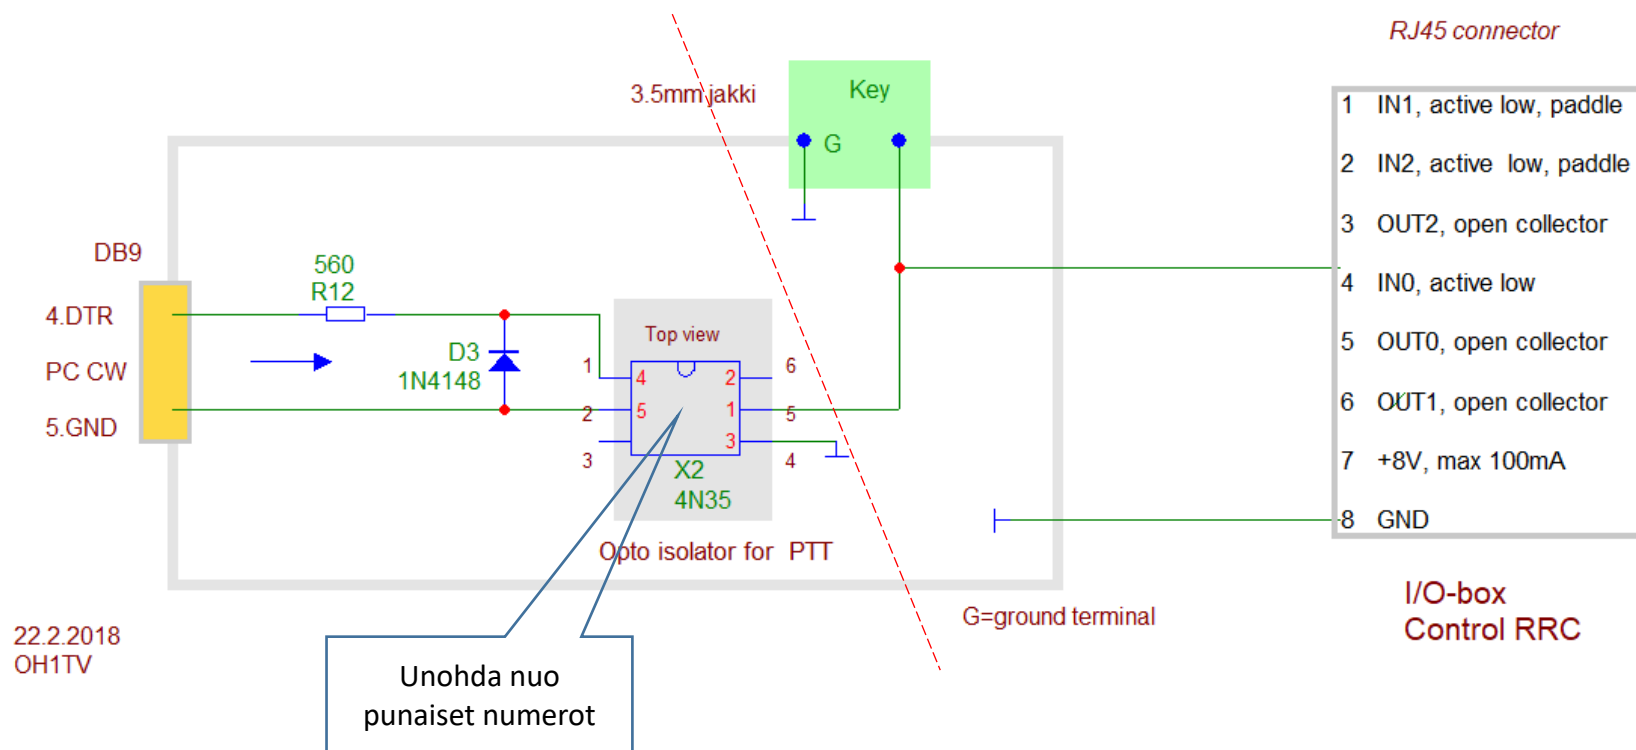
RJ45 connector

3.5mm jakki

Key

G

| 1 | IN1, active low, paddle |
|---|---|
| 2 | IN2, active low, paddle |
| 3 | OUT2, open collector |
| 4 | IN0, active low |
| 5 | OUT0, open collector |
| 6 | OUT1, open collector |
| 7 | +8V, max 100mA |
| 8 | GND |

DB9

560
R12

4.DTR

PC CW

5.GND

D3
1N4148

Top view

1 4 2 6
2 5 1 5
3 3 4

X2
4N35

Opto isolator for PTT

G=ground terminal

I/O-box
Control RRC

22.2.2018
OH1TV

Unohda nuo punaiset numerot